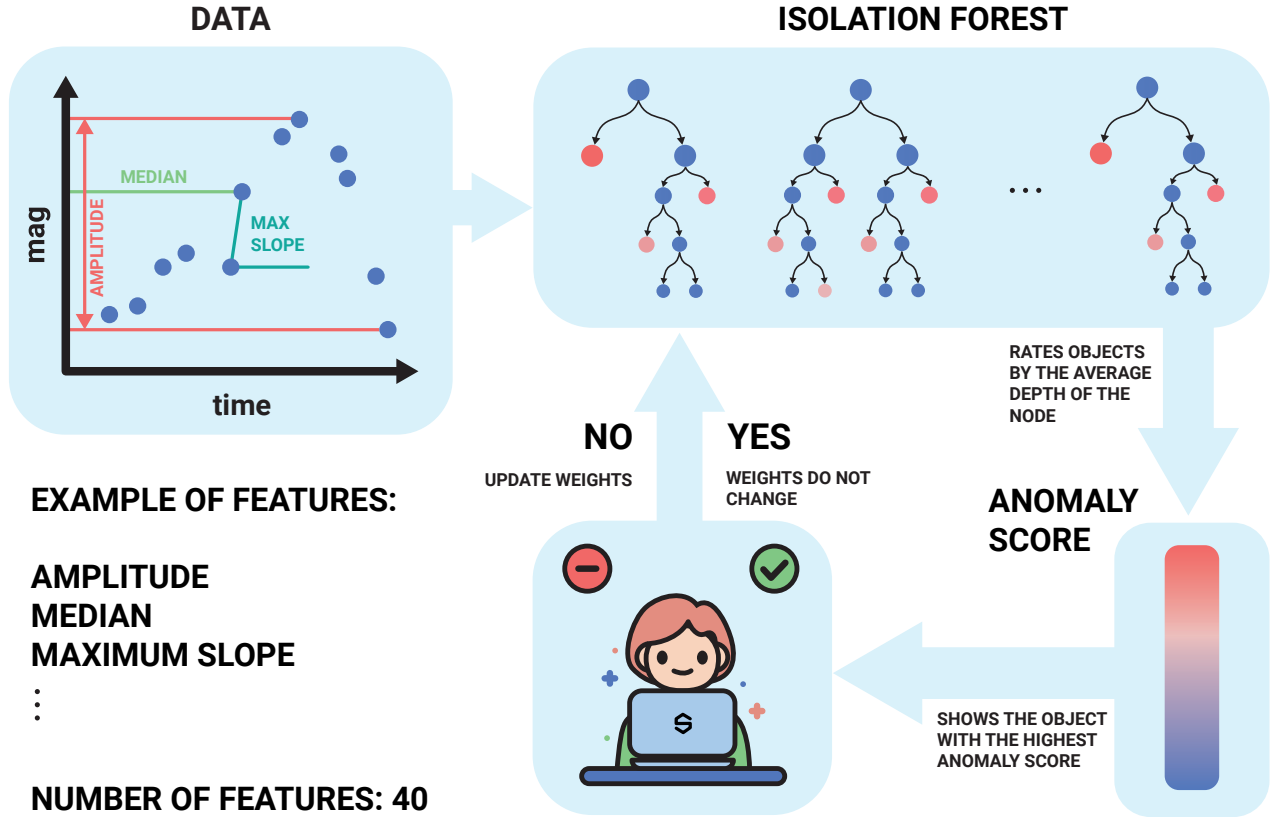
DATA

mag

AMPLITUDE

MEDIAN

MAX SLOPE

time

ISOLATION FOREST

...

RATES OBJECTS BY THE AVERAGE DEPTH OF THE NODE

ANOMALY SCORE

SHOWS THE OBJECT WITH THE HIGHEST ANOMALY SCORE

NO

UPDATE WEIGHTS

YES

WEIGHTS DO NOT CHANGE

EXAMPLE OF FEATURES:

AMPLITUDE
MEDIAN
MAXIMUM SLOPE
⋮

NUMBER OF FEATURES: 40